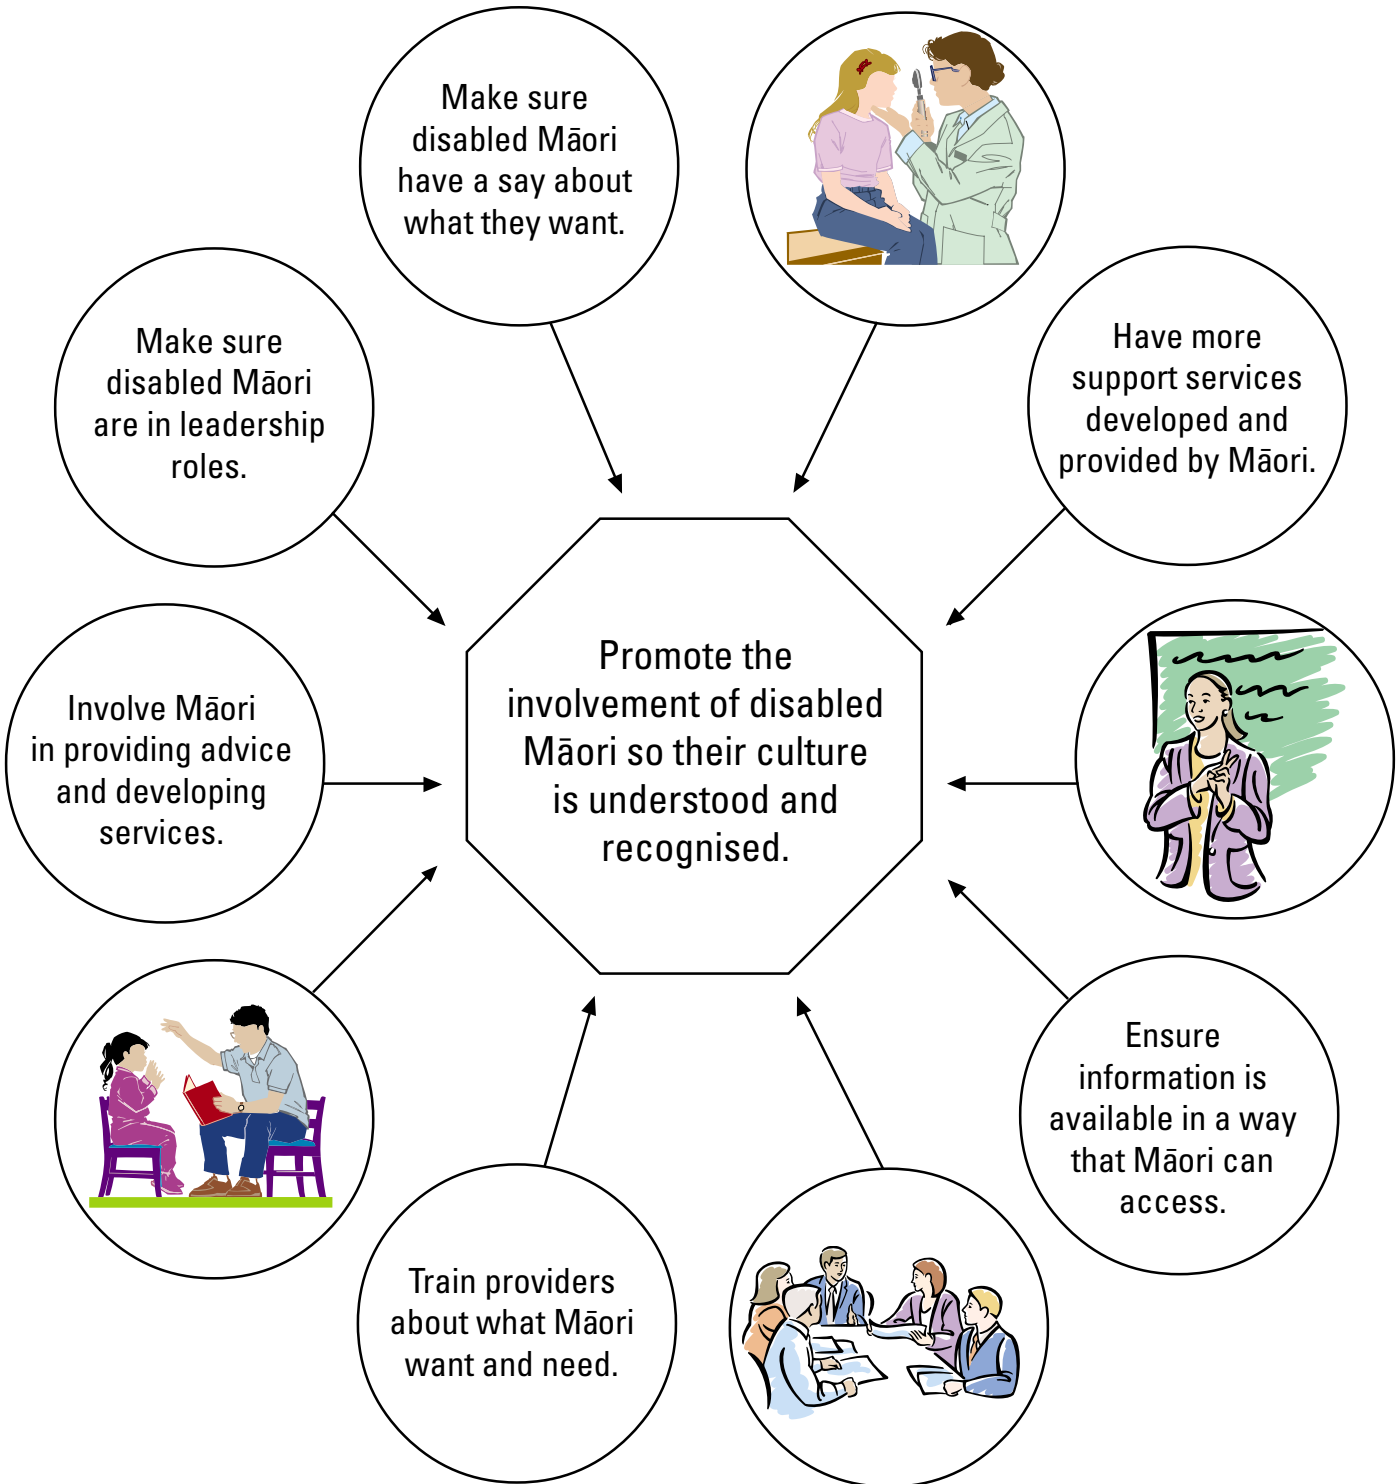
Make sure disabled Māori have a say about what they want.

Make sure disabled Māori are in leadership roles.

Have more support services developed and provided by Māori.

Promote the involvement of disabled Māori so their culture is understood and recognised.

Involve Māori in providing advice and developing services.

Ensure information is available in a way that Māori can access.

Train providers about what Māori want and need.